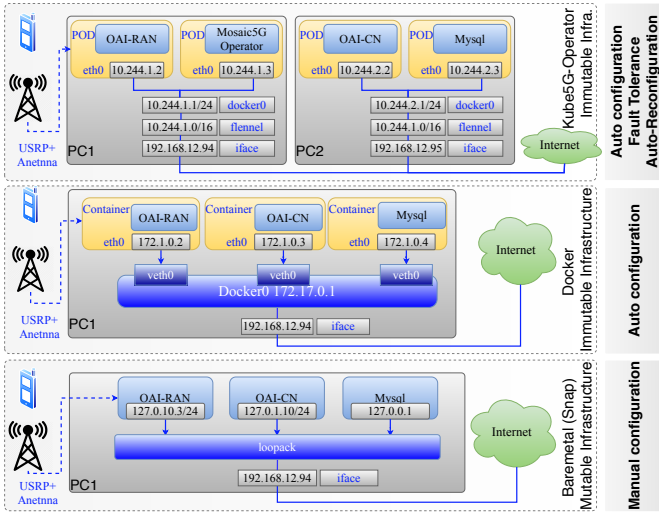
POD
OAI-RAN
eth0
10.244.1.2
POD
Mosaic5G Operator
eth0
10.244.1.3
10.244.1.1/24
docker0
10.244.1.0/16
flennel
192.168.12.94
iface
PC1

POD
OAI-CN
eth0
10.244.2.2
POD
Mysql
eth0
10.244.2.3
10.244.2.1/24
docker0
10.244.1.0/16
flennel
192.168.12.95
iface
PC2

USRP+ Anetnna
Internet
Kube5G-Operator
Immutable Infra
Auto configuration
Fault Tolerance
Auto-Reconfiguration

Container
OAI-RAN
eth0
172.1.0.2
Container
OAI-CN
eth0
172.1.0.3
Container
Mysql
eth0
172.1.0.4
veth0
veth0
veth0
Docker0 172.17.0.1
192.168.12.94
iface
PC1
USRP+ Anetnna
Internet
Docker
Immutable Infrastructure
Auto configuration

OAI-RAN
127.0.10.3/24
OAI-CN
127.0.1.10/24
Mysql
127.0.0.1
loopack
192.168.12.94
iface
PC1
USRP+ Anetnna
Internet
Baremetal (Snap)
Mutable Infrastructure
Manual configuration